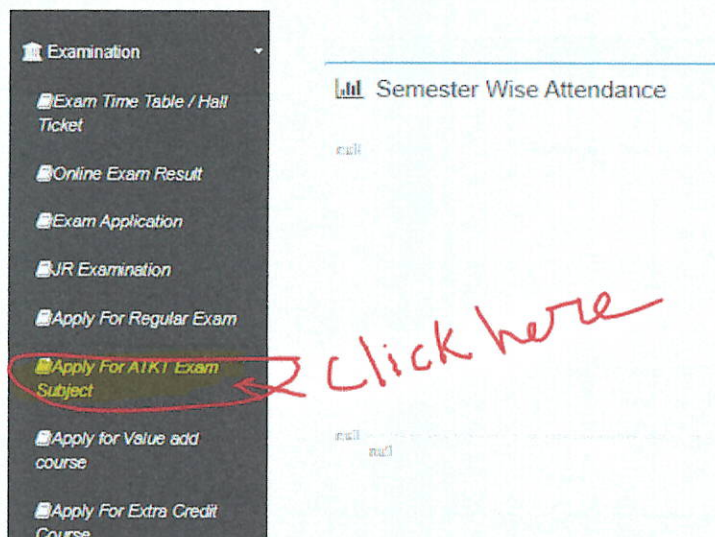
Examination

Exam Time Table / Hall Ticket

Online Exam Result

Exam Application

JR Examination

Apply For Regular Exam

Apply For ATKT Exam Subject

Apply for Value add course

Apply For Extra Credit Course

Semester Wise Attendance

null

null
null

Click here